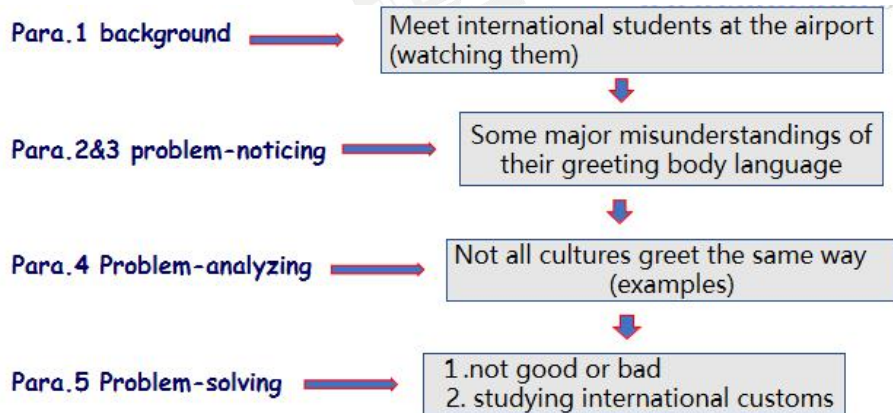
Para.1 background

Meet international students at the airport (watching them)

Para.2&3 problem-noticing

Some major misunderstandings of their greeting body language

Para.4 Problem-analyzing

Not all cultures greet the same way (examples)

Para.5 Problem-solving

1.not good or bad
2. studying international customs